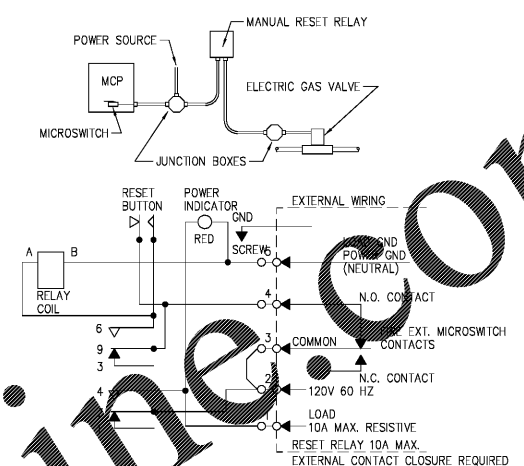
MANUAL RESET RELAY
POWER SOURCE
MCP
ELECTRIC GAS VALVE
MICROSWITCH
JUNCTION BOXES

RESET BUTTON
POWER INDICATOR
RED
EXTERNAL WIRING
GND
SCREW
5
LOAD GND
POWER GND
(NEUTRAL)
A
B
RELAY COIL
4
N.O. CONTACT
6
9
3
3
COMMON
FIRE EXT. MICROSWITCH CONTACTS
4
2
120V 60 HZ
N.C. CONTACT
1
LOAD
10A MAX. RESISTIVE
RESET RELAY 10A MAX.
EXTERNAL CONTACT CLOSURE REQUIRED